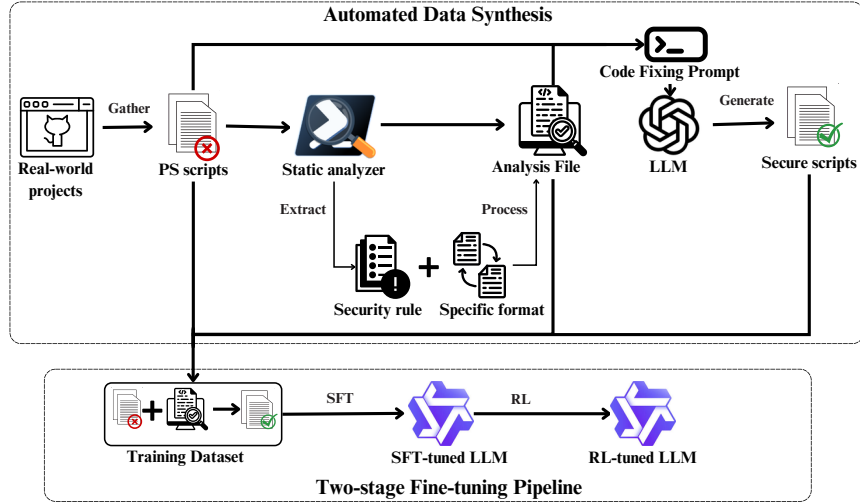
Automated Data Synthesis

Code Fixing Prompt

Real-world projects

Gather

PS scripts

Static analyzer

Analysis File

LLM

Generate

Secure scripts

Extract

Process

Security rule

+

Specific format

+

Training Dataset

SFT

SFT-tuned LLM

RL

RL-tuned LLM

Two-stage Fine-tuning Pipeline